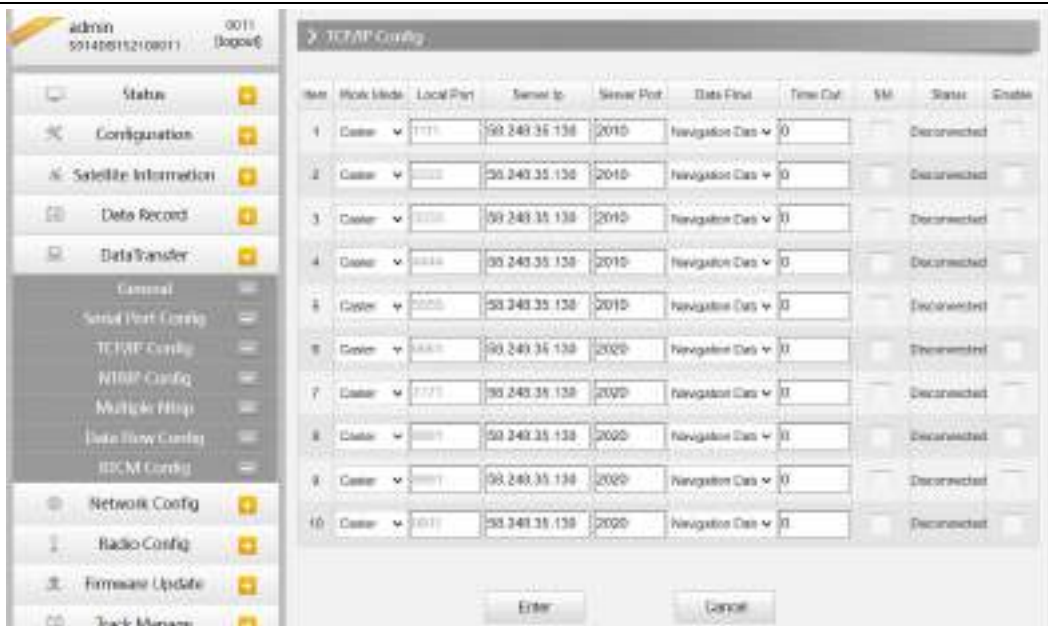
admin 5914D8152108011
0011 [logout]

Status
Configuration
Satellite Information
Data Record
DataTransfer
General
Serial Port Config
TCP/IP Config
NTRIP Config
Multiple Ntrip
Data Flow Config
RTCM Config
Network Config
Radio Config
Firmware Update
Track Manage

> TCP/IP Config

| Item | Work Mode | Local Port | Server Ip | Server Port | Data Flow | Time Out | SM | Status | Enable |
|---|---|---|---|---|---|---|---|---|---|
| 1 | Caster | 1111 | 58.248.35.130 | 2010 | Navigation Dat | 0 | | Disconnected | |
| 2 | Caster | 2222 | 58.248.35.130 | 2010 | Navigation Dat | 0 | | Disconnected | |
| 3 | Caster | 3333 | 58.248.35.130 | 2010 | Navigation Dat | 0 | | Disconnected | |
| 4 | Caster | 4444 | 58.248.35.130 | 2010 | Navigation Dat | 0 | | Disconnected | |
| 5 | Caster | 5555 | 58.248.35.130 | 2010 | Navigation Dat | 0 | | Disconnected | |
| 6 | Caster | 6666 | 58.248.35.130 | 2020 | Navigation Dat | 0 | | Disconnected | |
| 7 | Caster | 7777 | 58.248.35.130 | 2020 | Navigation Dat | 0 | | Disconnected | |
| 8 | Caster | 8881 | 58.248.35.130 | 2020 | Navigation Dat | 0 | | Disconnected | |
| 9 | Caster | 9991 | 58.248.35.130 | 2020 | Navigation Dat | 0 | | Disconnected | |
| 10 | Caster | 1010 | 58.248.35.130 | 2020 | Navigation Dat | 0 | | Disconnected | |

Enter
Cancel